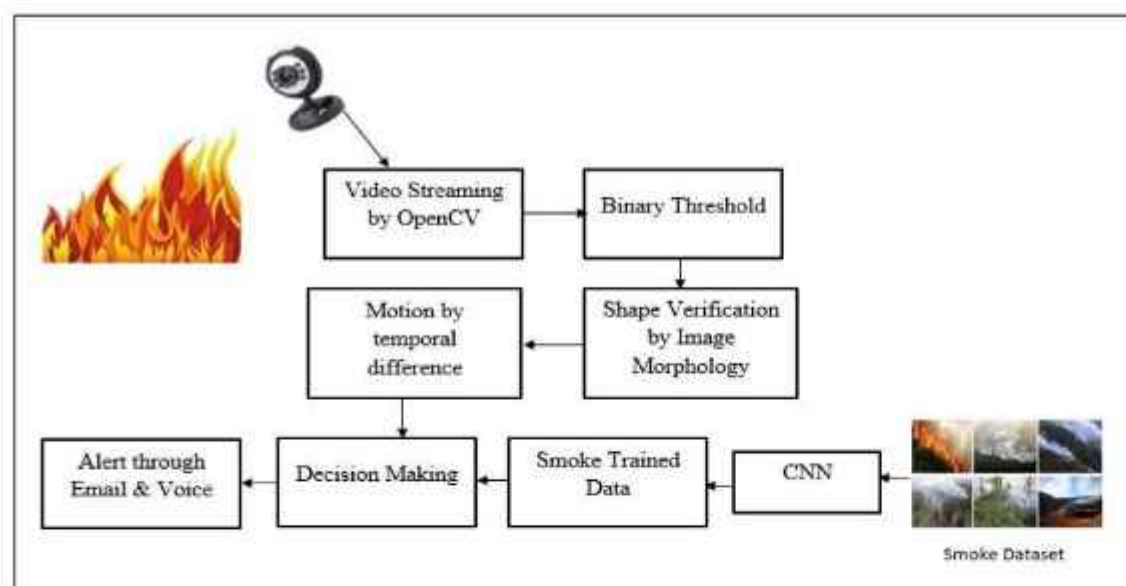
Video Streaming by OpenCV

Binary Threshold

Shape Verification by Image Morphology

Motion by temporal difference

Decision Making

Alert through Email & Voice

Smoke Trained Data

CNN

Smoke Dataset